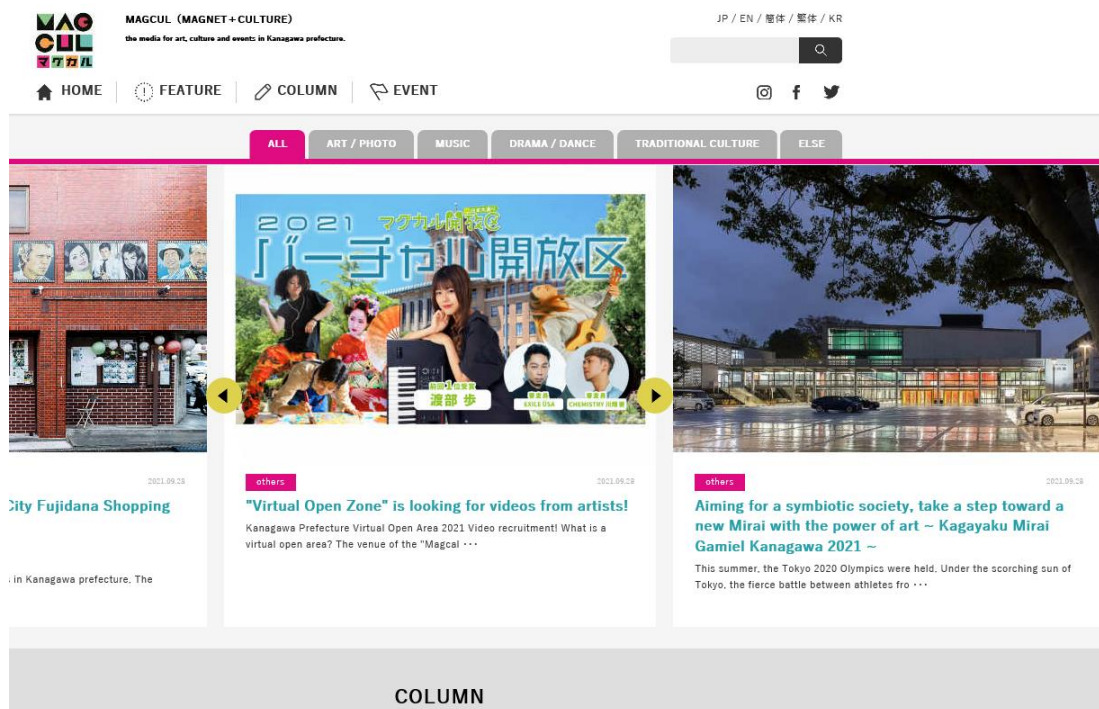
MAG CUL マグカル

MAGCUL（MAGNET＋CULTURE）
the media for art, culture and events in Kanagawa prefecture.

JP / EN / 簡体 / 繁体 / KR

HOME FEATURE COLUMN EVENT

ALL ART / PHOTO MUSIC DRAMA / DANCE TRADITIONAL CULTURE ELSE

2021.09.28
City Fujidana Shopping
in Kanagawa prefecture. The

2021 マグカル開放区
「バーチャル開放区」
渡部 歩
EXILE USA
CHEMISTRY 川畑 要

others
2021.09.28
"Virtual Open Zone" is looking for videos from artists!
Kanagawa Prefecture Virtual Open Area 2021 Video recruitment! What is a virtual open area? The venue of the "Magcal ···

others
2021.09.28
Aiming for a symbiotic society, take a step toward a new Mirai with the power of art ~ Kagayaku Mirai Gamiel Kanagawa 2021 ~
This summer, the Tokyo 2020 Olympics were held. Under the scorching sun of Tokyo, the fierce battle between athletes fro ···

COLUMN